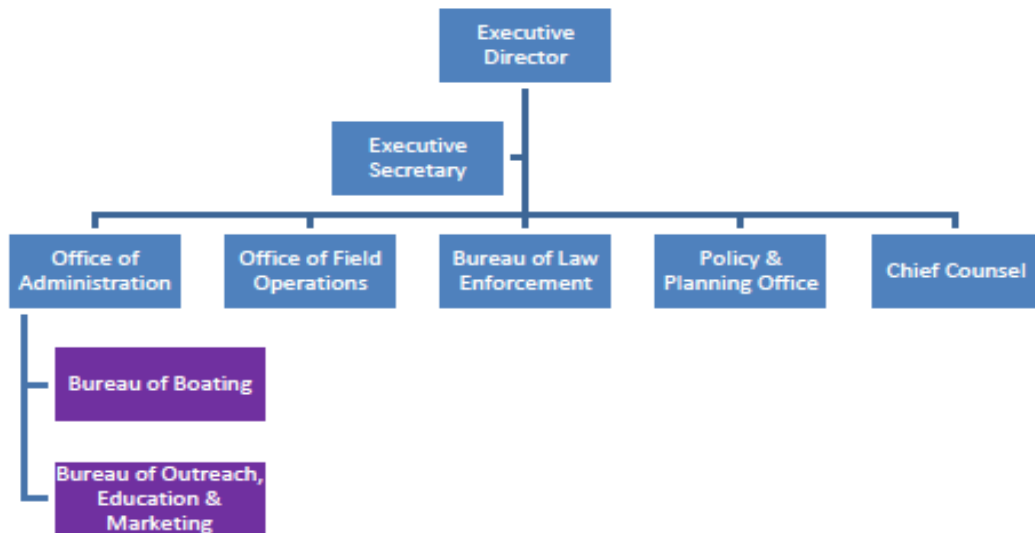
Executive Director

Executive Secretary

Office of Administration

Office of Field Operations

Bureau of Law Enforcement

Policy & Planning Office

Chief Counsel

Bureau of Boating

Bureau of Outreach, Education & Marketing